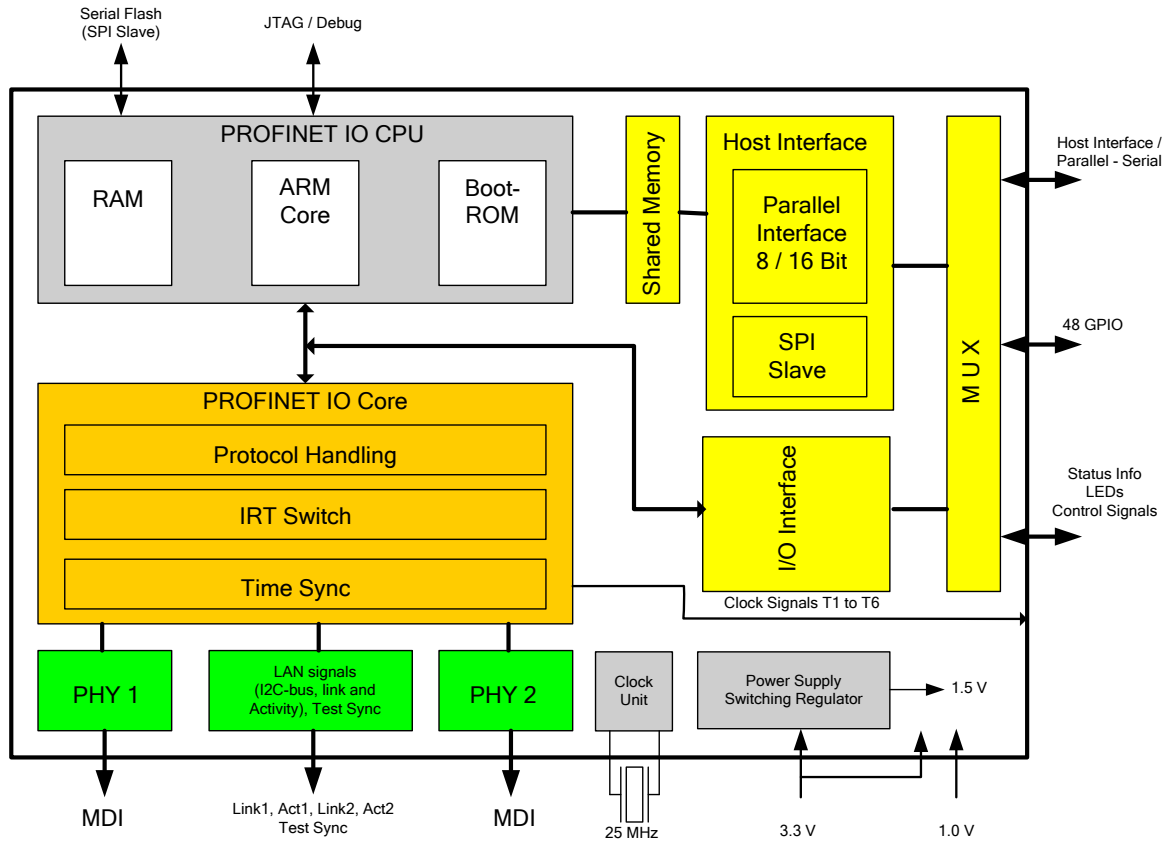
Serial Flash
(SPI Slave)

JTAG / Debug

PROFINET IO CPU

RAM

ARM
Core

Boot-
ROM

Shared Memory

Host Interface

Parallel
Interface
8 / 16 Bit

SPI
Slave

M U X

Host Interface /
Parallel - Serial

48 GPIO

Status Info
LEDs
Control Signals

PROFINET IO Core

Protocol Handling

IRT Switch

Time Sync

I/O Interface

Clock Signals T1 to T6

PHY 1

LAN signals
(I2C-bus, link and
Activity), Test Sync

PHY 2

Clock
Unit

Power Supply
Switching Regulator

1.5 V

MDI

Link1, Act1, Link2, Act2
Test Sync

MDI

25 MHz

3.3 V

1.0 V